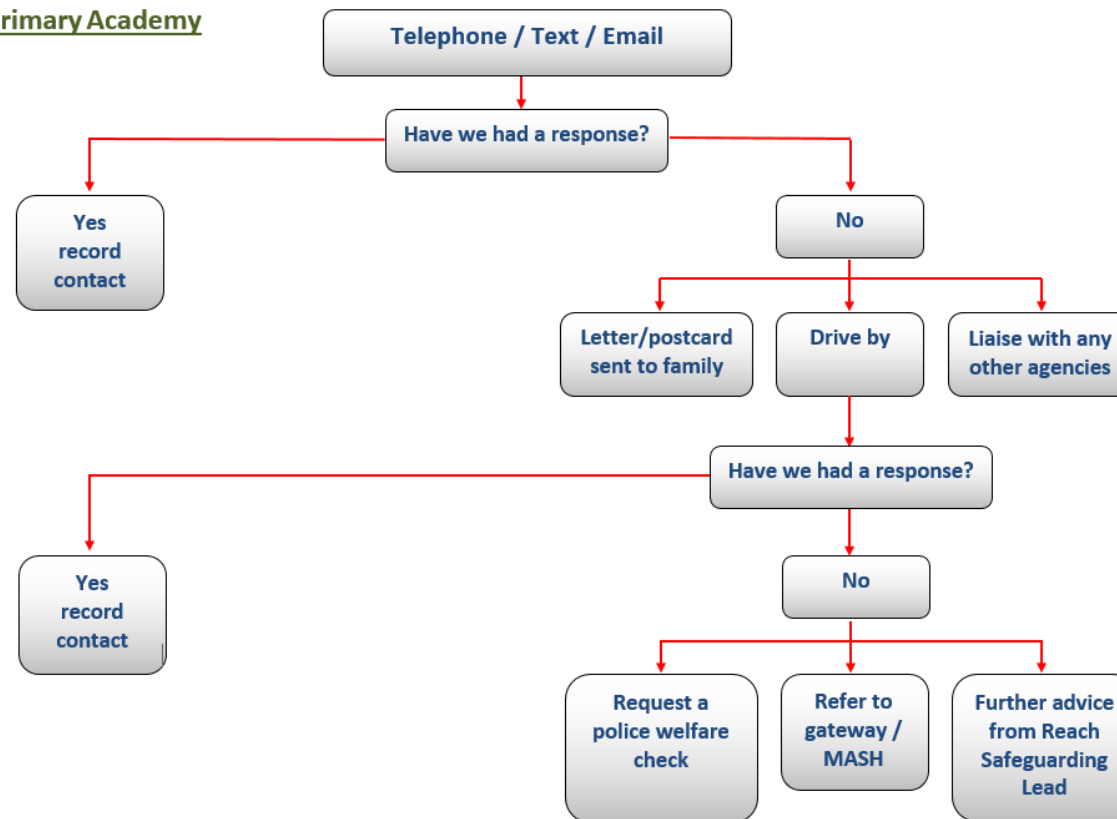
rimary Academy

Telephone / Text / Email

Have we had a response?

Yes record contact

No

Letter/postcard sent to family

Drive by

Liaise with any other agencies

Have we had a response?

Yes record contact

No

Request a police welfare check

Refer to gateway / MASH

Further advice from Reach Safeguarding Lead